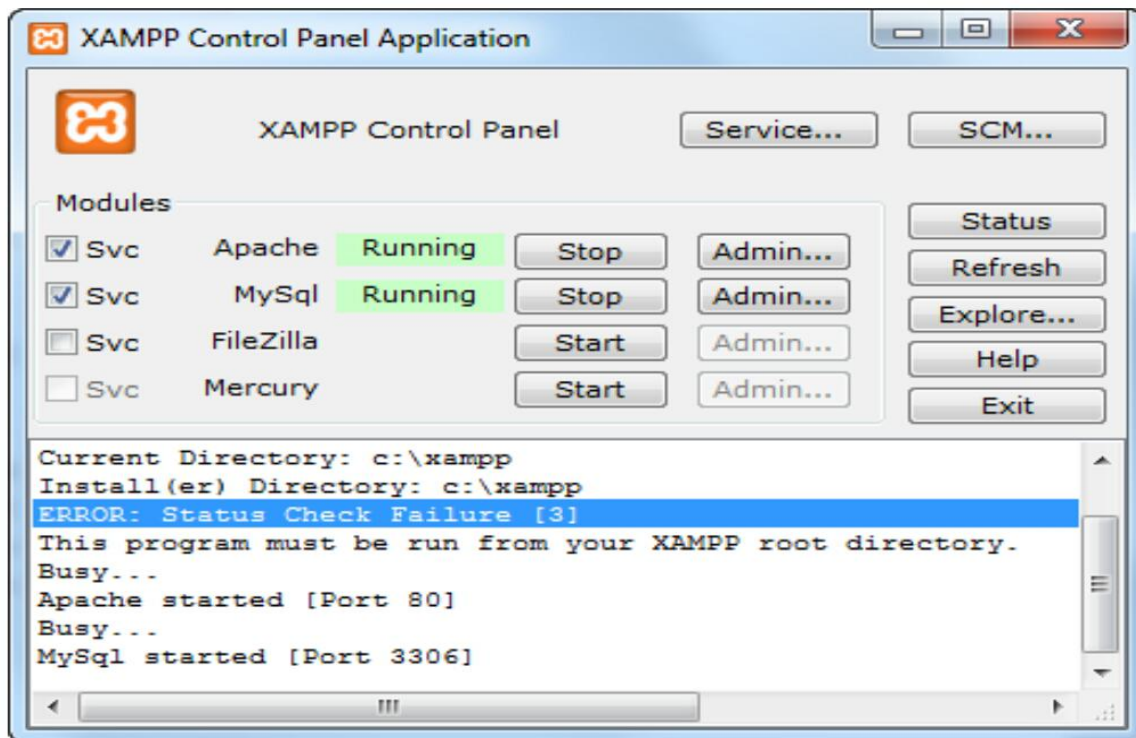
XAMPP Control Panel Application

XAMPP Control Panel

Service...

SCM...

Modules

Svc Apache Running Stop Admin...

Svc MySql Running Stop Admin...

Svc FileZilla Start Admin...

Svc Mercury Start Admin...

Status

Refresh

Explore...

Help

Exit

Current Directory: c:\xampp
Install(er) Directory: c:\xampp
ERROR: Status Check Failure [3]
This program must be run from your XAMPP root directory.
Busy...
Apache started [Port 80]
Busy...
MySql started [Port 3306]